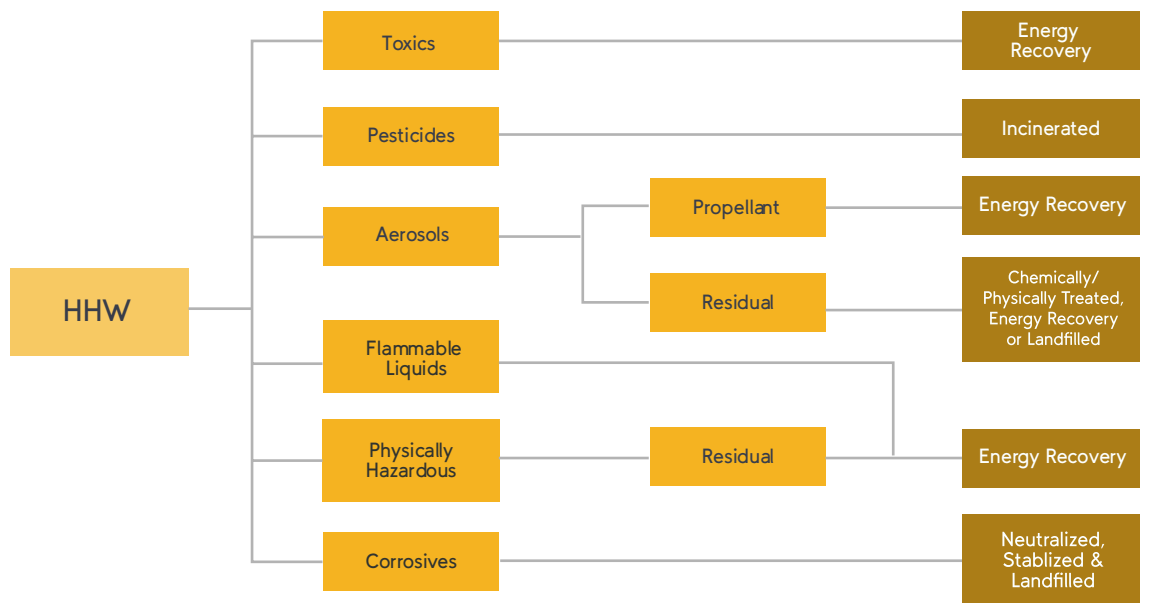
HHW

Toxics

Pesticides

Aerosols

Flammable Liquids

Physically Hazardous

Corrosives

Propellant

Residual

Residual

Energy Recovery

Incinerated

Energy Recovery

Chemically/ Physically Treated, Energy Recovery or Landfilled

Energy Recovery

Neutralized, Stablized & Landfilled